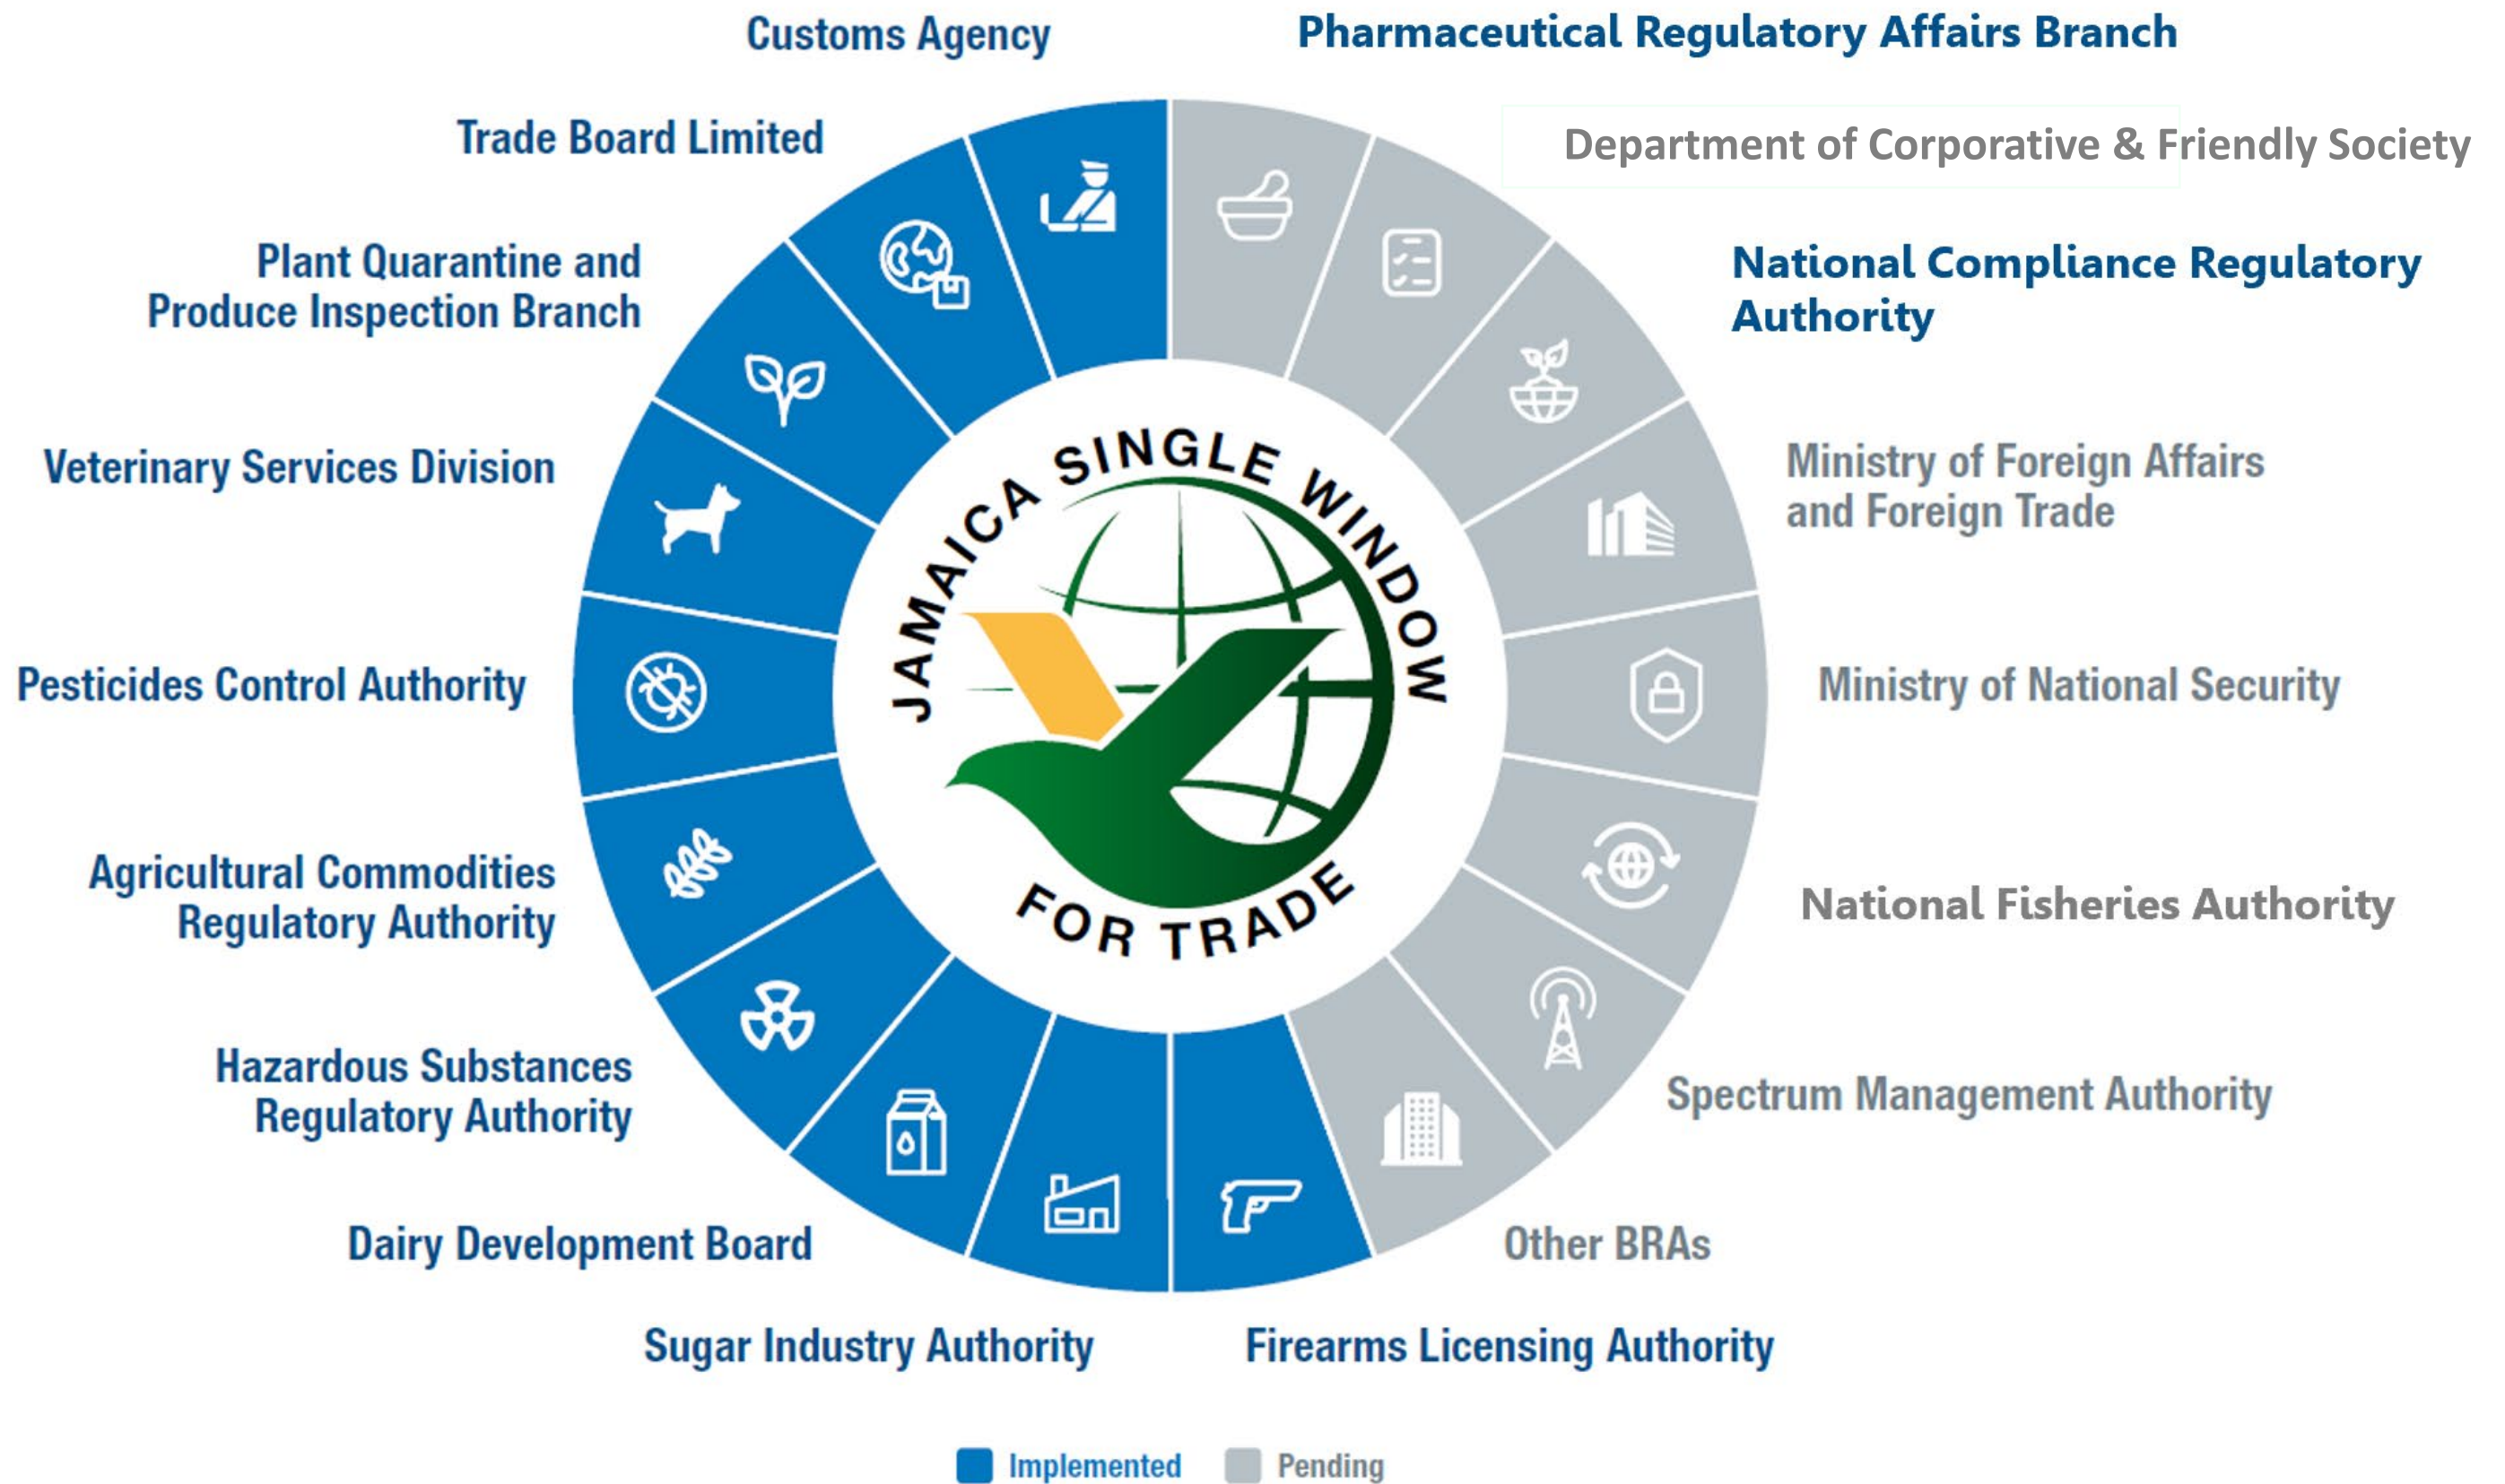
Customs Agency

Pharmaceutical Regulatory Affairs Branch

Trade Board Limited

Department of Corporative & Friendly Society

Plant Quarantine and Produce Inspection Branch

National Compliance Regulatory Authority

Veterinary Services Division

Ministry of Foreign Affairs and Foreign Trade

JAMAICA SINGLE WINDOW FOR TRADE

Pesticides Control Authority

Ministry of National Security

Agricultural Commodities Regulatory Authority

National Fisheries Authority

Hazardous Substances Regulatory Authority

Spectrum Management Authority

Dairy Development Board

Other BRAs

Sugar Industry Authority

Firearms Licensing Authority

Implemented Pending